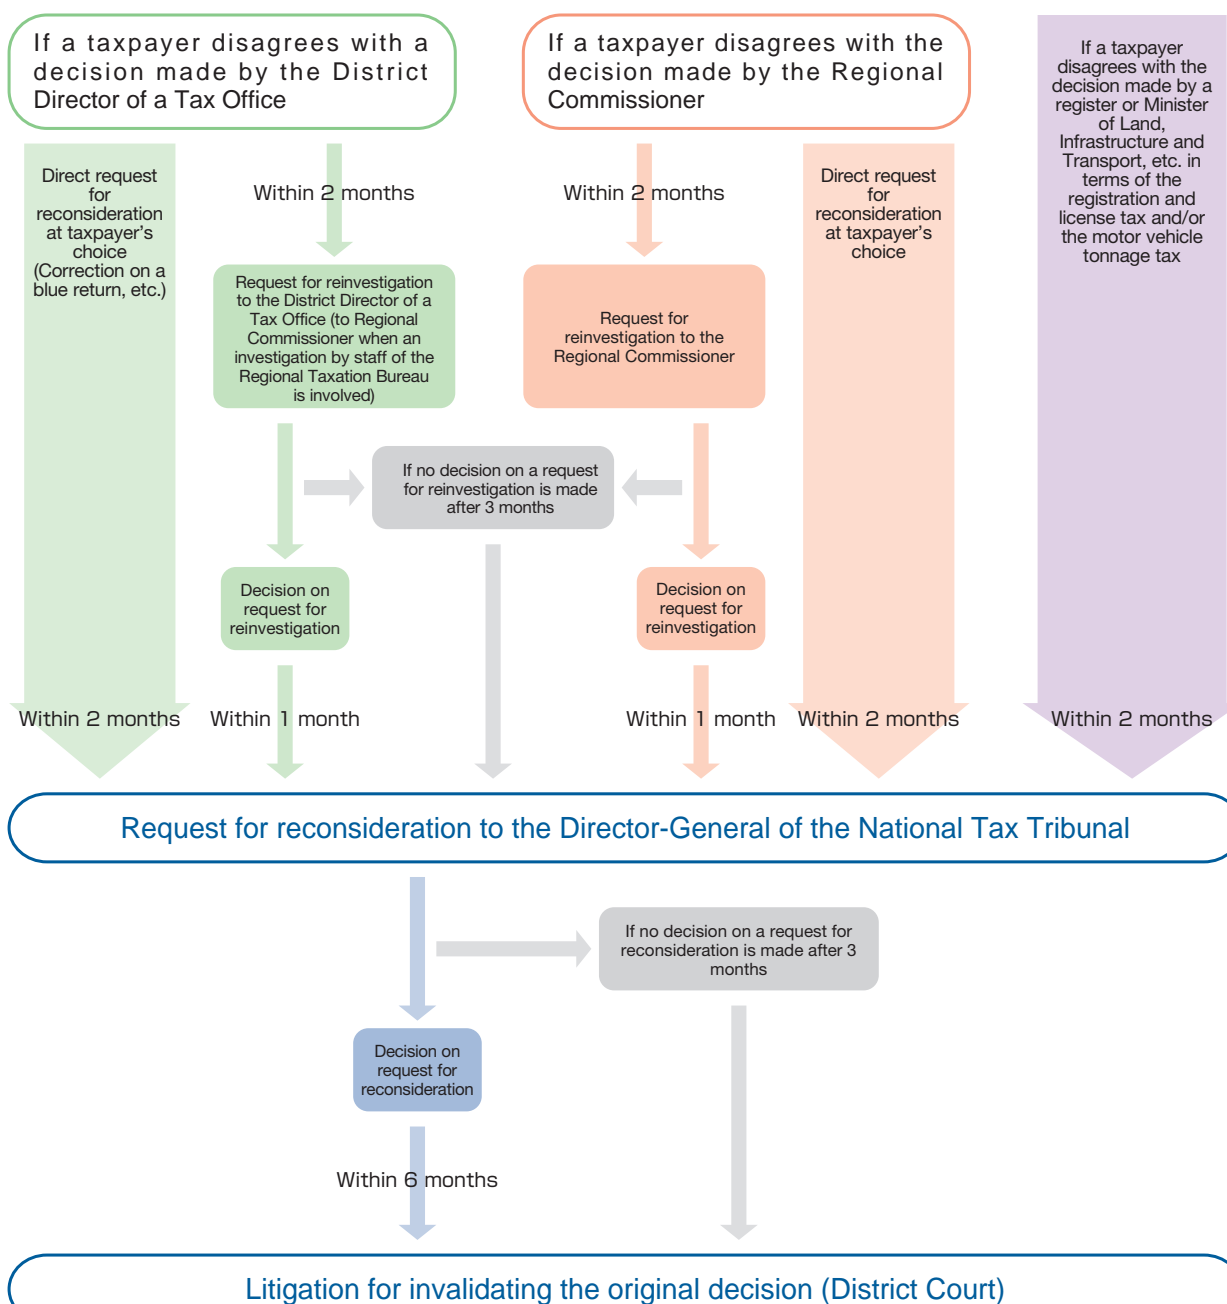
If a taxpayer disagrees with a decision made by the District Director of a Tax Office

If a taxpayer disagrees with the decision made by the Regional Commissioner

If a taxpayer disagrees with the decision made by a register or Minister of Land, Infrastructure and Transport, etc. in terms of the registration and license tax and/or the motor vehicle tonnage tax

Direct request for reconsideration at taxpayer's choice (Correction on a blue return, etc.)

Within 2 months

Request for reinvestigation to the District Director of a Tax Office (to Regional Commissioner when an investigation by staff of the Regional Taxation Bureau is involved)

Within 2 months

Request for reinvestigation to the Regional Commissioner

Direct request for reconsideration at taxpayer's choice

If no decision on a request for reinvestigation is made after 3 months

Decision on request for reinvestigation

Decision on request for reinvestigation

Within 2 months

Within 1 month

Within 1 month

Within 2 months

Within 2 months

Request for reconsideration to the Director-General of the National Tax Tribunal

If no decision on a request for reconsideration is made after 3 months

Decision on request for reconsideration

Within 6 months

Litigation for invalidating the original decision (District Court)